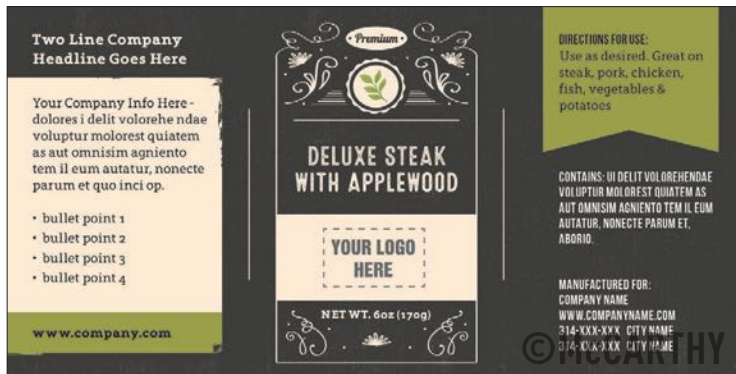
Two Line Company Headline Goes Here

Your Company Info Here - dolores i delit volorehe ndae voluptur molorest quiatem as aut omnisim agniento tem il eum autatur, nonecte parum et quo inci op.

• bullet point 1
• bullet point 2
• bullet point 3
• bullet point 4

www.company.com

Premium

DELUXE STEAK WITH APPLEWOOD

YOUR LOGO HERE

NET WT. 6oz (170g)

DIRECTIONS FOR USE:
Use as desired. Great on steak, pork, chicken, fish, vegetables & potatoes

CONTAINS: UI DELIT VOLOREHENDAE VOLUPTUR MOLOREST QUIATEM AS AUT OMNISIM AGNIENTO TEM IL EUM AUTATUR, NONECTE PARUM ET, ABORIO.

MANUFACTURED FOR:
COMPANY NAME
WWW.COMPANYNAME.COM
314-XXX-XXX CITY NAME
314-XXX-XXX CITY NAME

©MCCARTHY